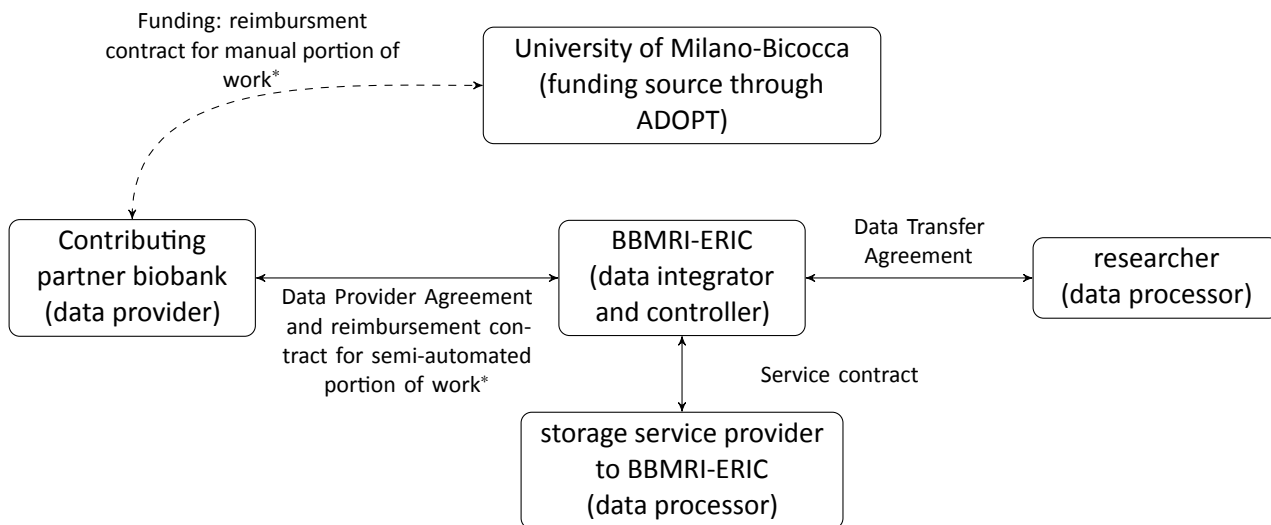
Funding: reimbursment contract for manual portion of work*

University of Milano-Bicocca (funding source through ADOPT)

Contributing partner biobank (data provider)

Data Provider Agreement and reimbursement contract for semi-automated portion of work*

BBMRI-ERIC (data integrator and controller)

Data Transfer Agreement

researcher (data processor)

Service contract

storage service provider to BBMRI-ERIC (data processor)